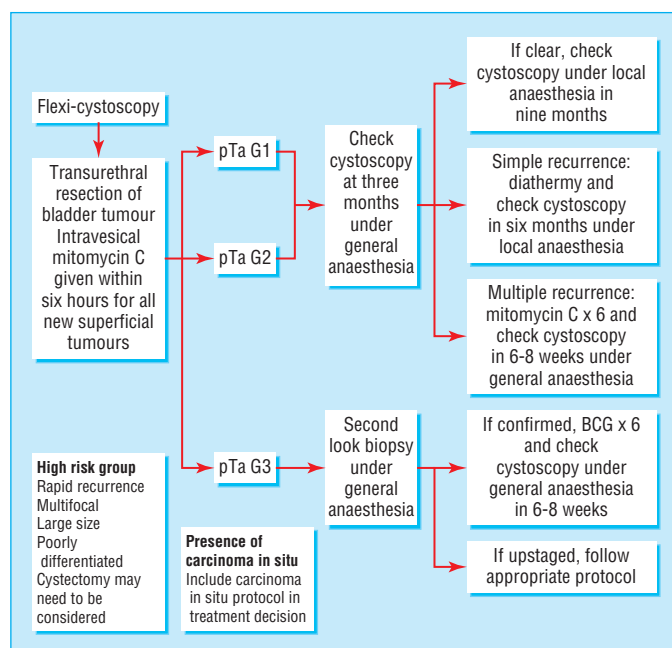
Flexi-cystoscopy

Transurethral resection of bladder tumour Intravesical mitomycin C given within six hours for all new superficial tumours

pTa G1

pTa G2

pTa G3

Check cystoscopy at three months under general anaesthesia

If clear, check cystoscopy under local anaesthesia in nine months

Simple recurrence: diathermy and check cystoscopy in six months under local anaesthesia

Multiple recurrence: mitomycin C x 6 and check cystoscopy in 6-8 weeks under general anaesthesia

Second look biopsy under general anaesthesia

If confirmed, BCG x 6 and check cystoscopy under general anaesthesia in 6-8 weeks

If upstaged, follow appropriate protocol

**High risk group**
Rapid recurrence
Multifocal
Large size
Poorly differentiated
Cystectomy may need to be considered

**Presence of carcinoma in situ**
Include carcinoma in situ protocol in treatment decision